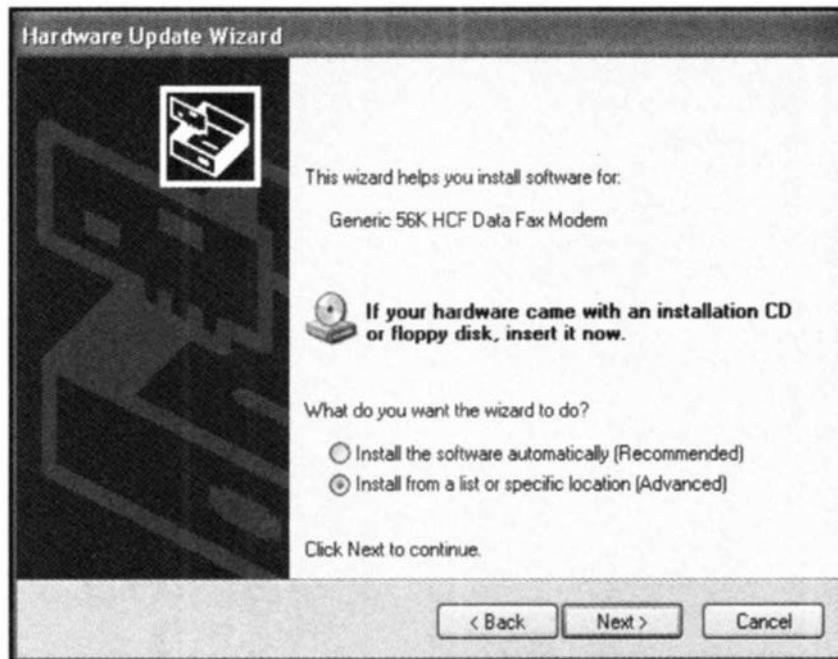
Hardware Update Wizard

This wizard helps you install software for:

Generic 56K HCF Data Fax Modem

If your hardware came with an installation CD or floppy disk, insert it now.

What do you want the wizard to do?

Install the software automatically (Recommended)

Install from a list or specific location (Advanced)

Click Next to continue.

< Back

Next >

Cancel